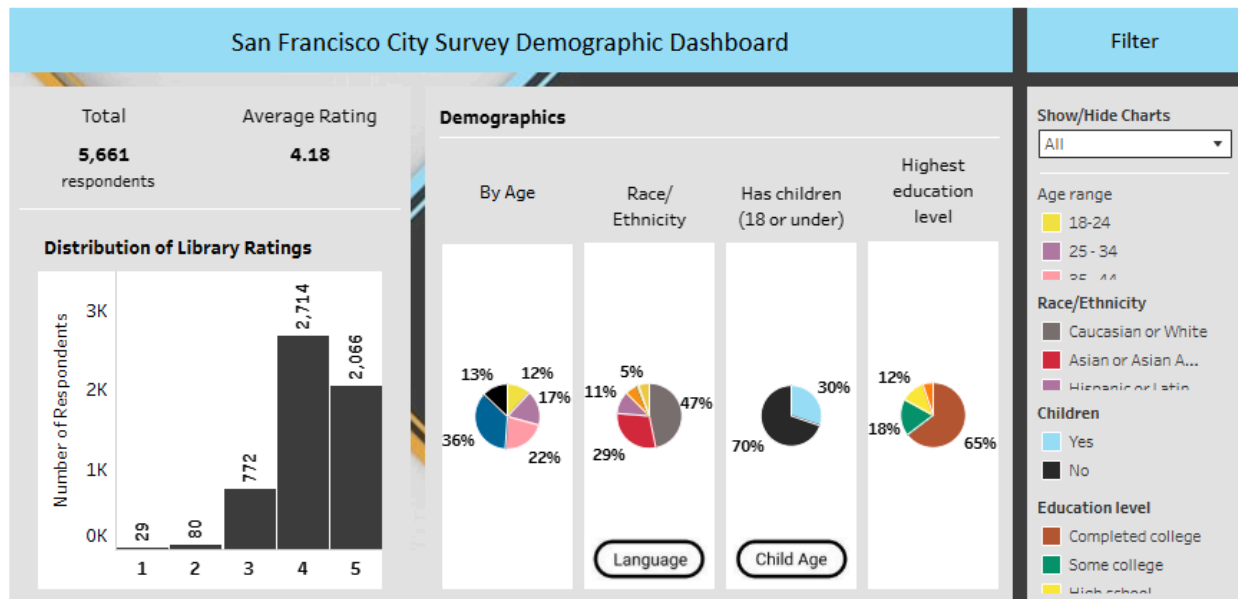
San Francisco City Survey Demographic Dashboard

Filter

Total
5,661
respondents

Average Rating
4.18

Distribution of Library Ratings

| | |
|---|---|
| 1 | 29 |
| 2 | 80 |
| 3 | 772 |
| 4 | 2,714 |
| 5 | 2,066 |

Number of Respondents
3K
2K
1K
0K

Demographics

By Age
13%
12%
17%
36%
22%

Race/ Ethnicity
5%
11%
47%
29%
Language

Has children (18 or under)
30%
70%
Child Age

Highest education level
12%
18%
65%

Show/Hide Charts
All

Age range
18-24
25 - 34
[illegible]

Race/Ethnicity
Caucasian or White
Asian or Asian A...
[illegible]

Children
Yes
No

Education level
Completed college
Some college
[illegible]